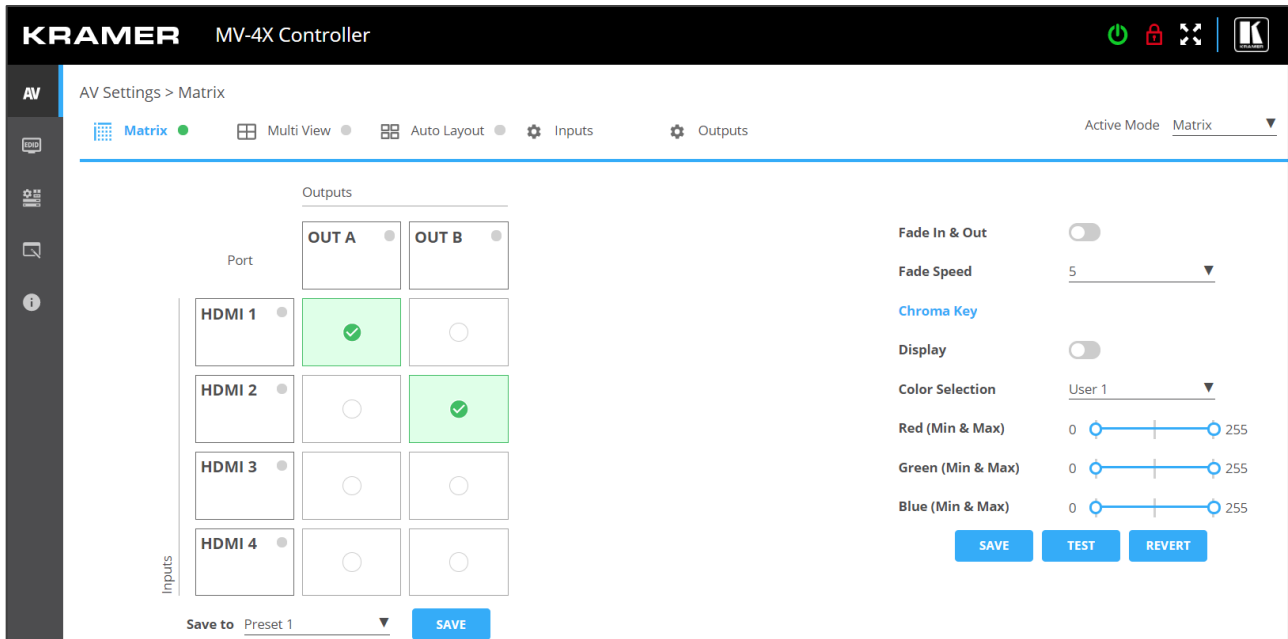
KRAMER MV-4X Controller

AV

EDID

AV Settings > Matrix

Matrix Multi View Auto Layout Inputs Outputs

Active Mode Matrix

Outputs

Port

| | OUT A | OUT B |
|---|---|---|
| HDMI 1 | | |
| HDMI 2 | | |
| HDMI 3 | | |
| HDMI 4 | | |

Inputs

Save to Preset 1 SAVE

Fade In & Out

Fade Speed 5

Chroma Key

Display

Color Selection User 1

Red (Min & Max) 0 255

Green (Min & Max) 0 255

Blue (Min & Max) 0 255

SAVE TEST REVERT